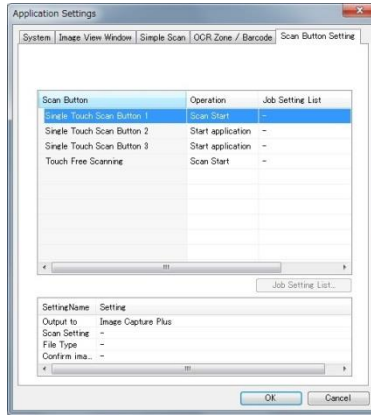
Application Settings

System | Image View Window | Simple Scan | OCR Zone / Barcode | Scan Button Setting

| Scan Button | Operation | Job Setting List |
|---|---|---|
| Single Touch Scan Button 1 | Scan Start | - |
| Single Touch Scan Button 2 | Start application | - |
| Single Touch Scan Button 3 | Start application | - |
| Touch Free Scanning | Scan Start | - |

Job Setting List...

| SettingName | Setting |
|---|---|
| Output to | Image Capture Plus |
| Scan Setting | - |
| File Type | - |
| Confirm ima... | - |

OK | Cancel